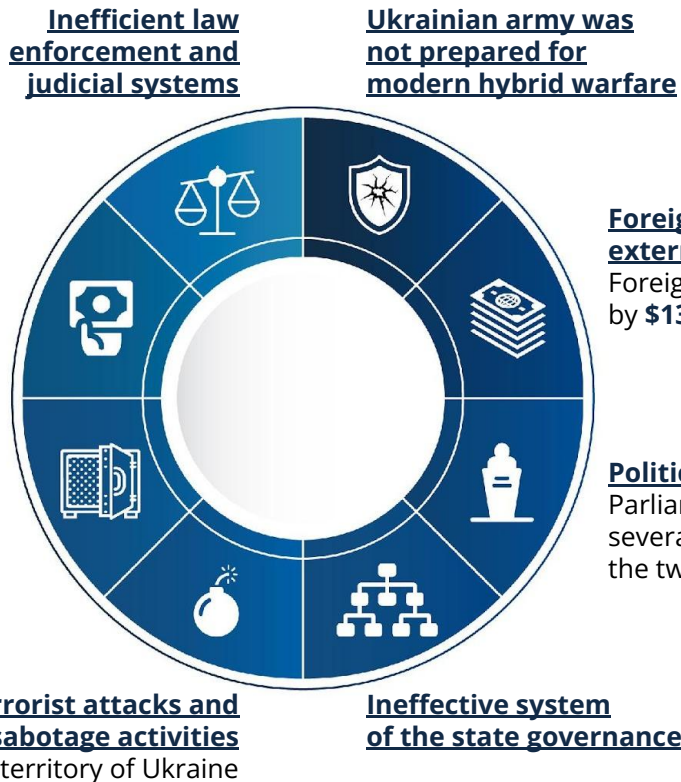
Inefficient law enforcement and judicial systems

Ukrainian army was not prepared for modern hybrid warfare

Forei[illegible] exter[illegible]
Foreig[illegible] by $13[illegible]

Politic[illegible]
Parliar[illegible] severa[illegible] the tw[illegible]

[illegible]rrorist attacks and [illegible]sabotage activities
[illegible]territory of Ukraine

Ineffective system of the state governance